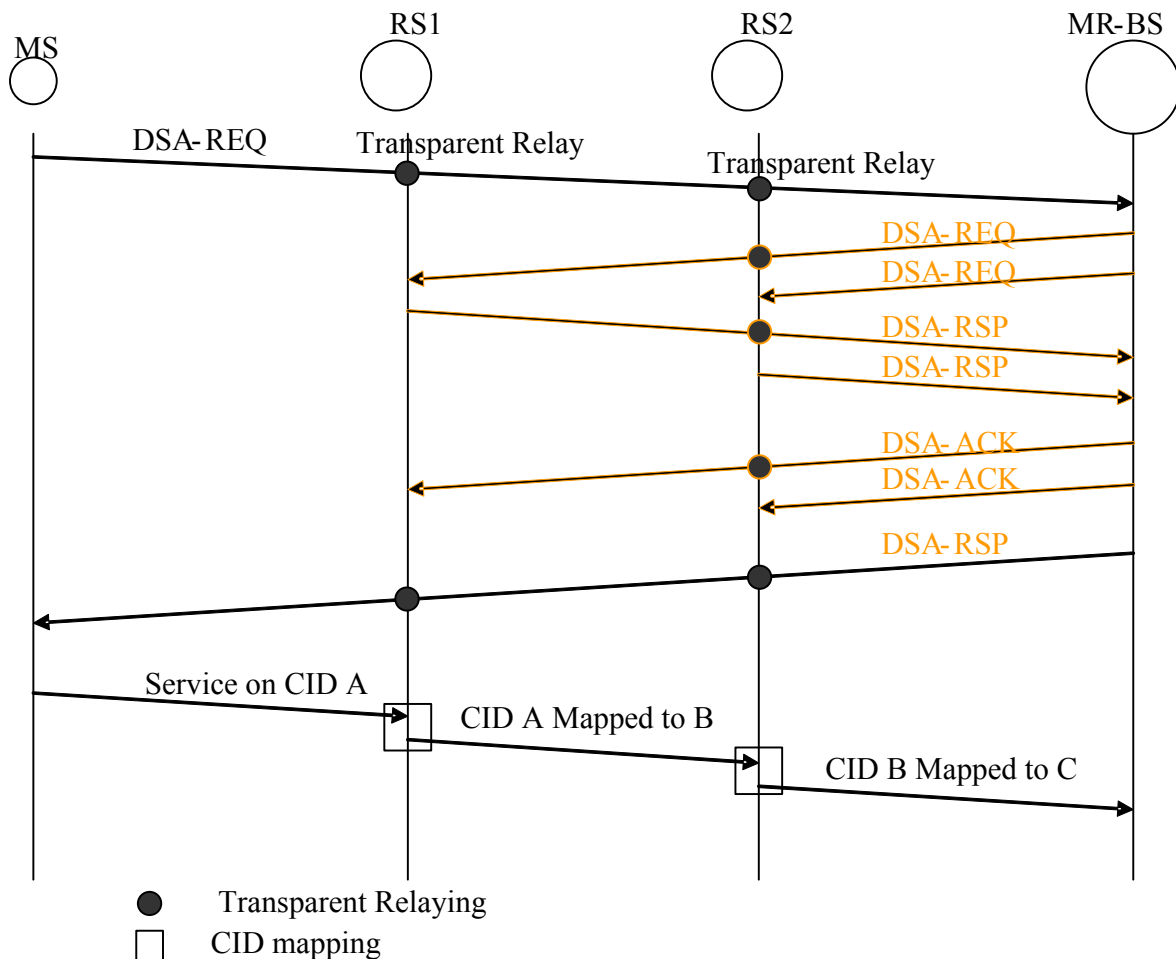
MS

RS1

RS2

MR-BS

DSA-REQ

Transparent Relay

Transparent Relay

DSA-REQ

DSA-REQ

DSA-RSP

DSA-RSP

DSA-ACK

DSA-ACK

DSA-RSP

Service on CID A

CID A Mapped to B

CID B Mapped to C

Transparent Relaying

CID mapping